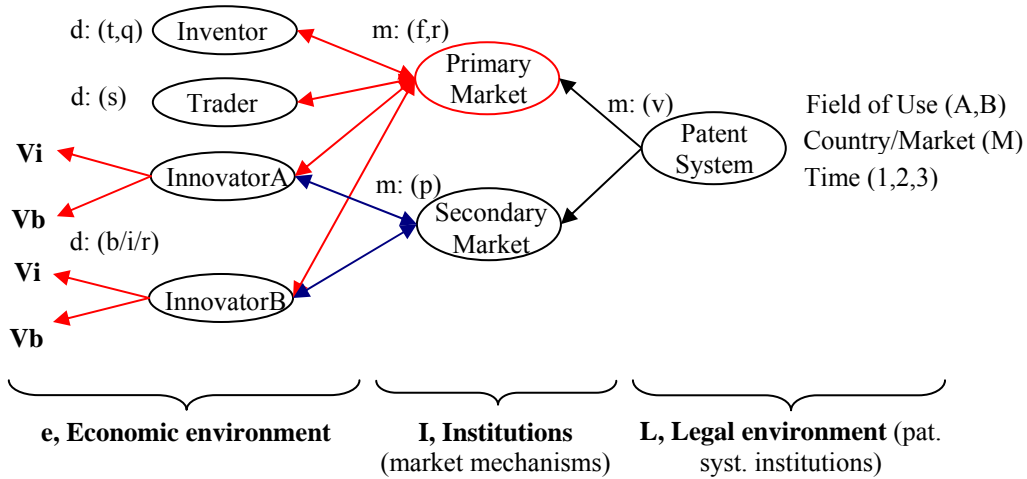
d: (t,q) Inventor

m: (f,r)

Primary Market

d: (s) Trader

m: (v)

Patent System

Field of Use (A,B)
Country/Market (M)
Time (1,2,3)

Vi

InnovatorA

m: (p)

Vb

Secondary Market

d: (b/i/r)

Vi

InnovatorB

Vb

**e, Economic environment**

**I, Institutions** (market mechanisms)

**L, Legal environment** (pat. syst. institutions)